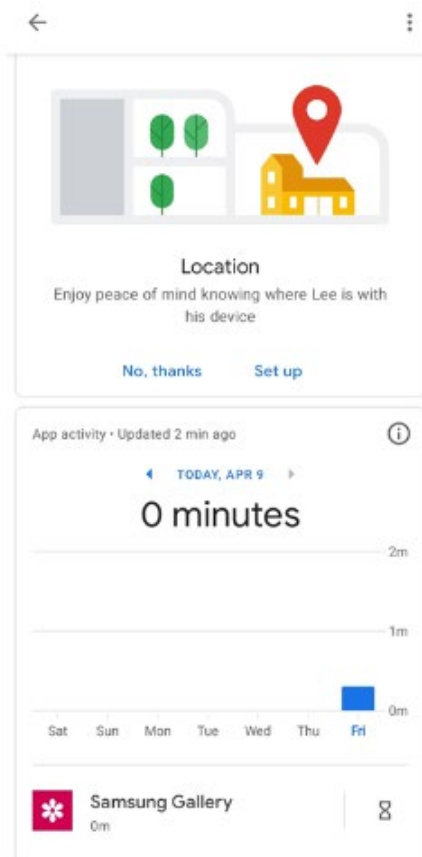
Location

Enjoy peace of mind knowing where Lee is with his device

No, thanks Set up

App activity • Updated 2 min ago

TODAY, APR 9

0 minutes

2m

1m

0m

Sat Sun Mon Tue Wed Thu Fri

Samsung Gallery
0m